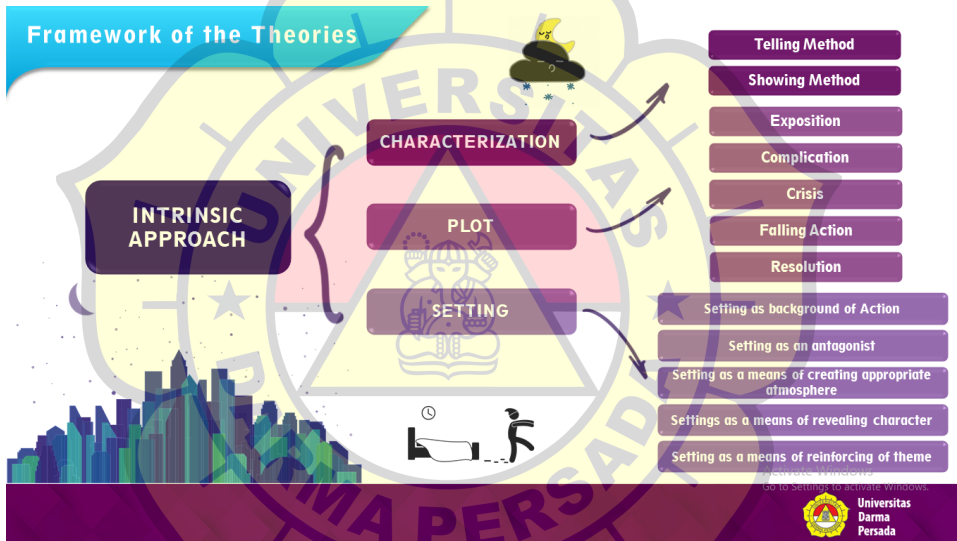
Framework of the Theories

INTRINSIC APPROACH

CHARACTERIZATION

PLOT

SETTING

Telling Method

Showing Method

Exposition

Complication

Crisis

Falling Action

Resolution

Setting as background of Action

Setting as an antagonist

Setting as a means of creating appropriate atmosphere

Settings as a means of revealing character

Setting as a means of reinforcing of theme

UNIVERSITAS DARMA PERSADA

Activate Windows
Go to Settings to activate Windows.

Universitas Darma Persada